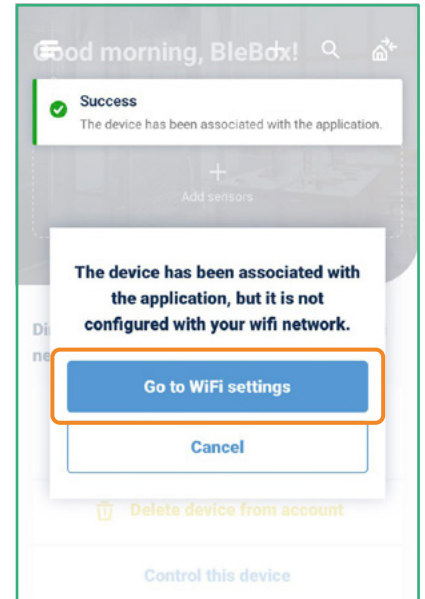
Good morning, BleBox!

Success
The device has been associated with the application.

Add sensors

The device has been associated with the application, but it is not configured with your wifi network.

Go to WiFi settings

Cancel

Delete device from account

Control this device